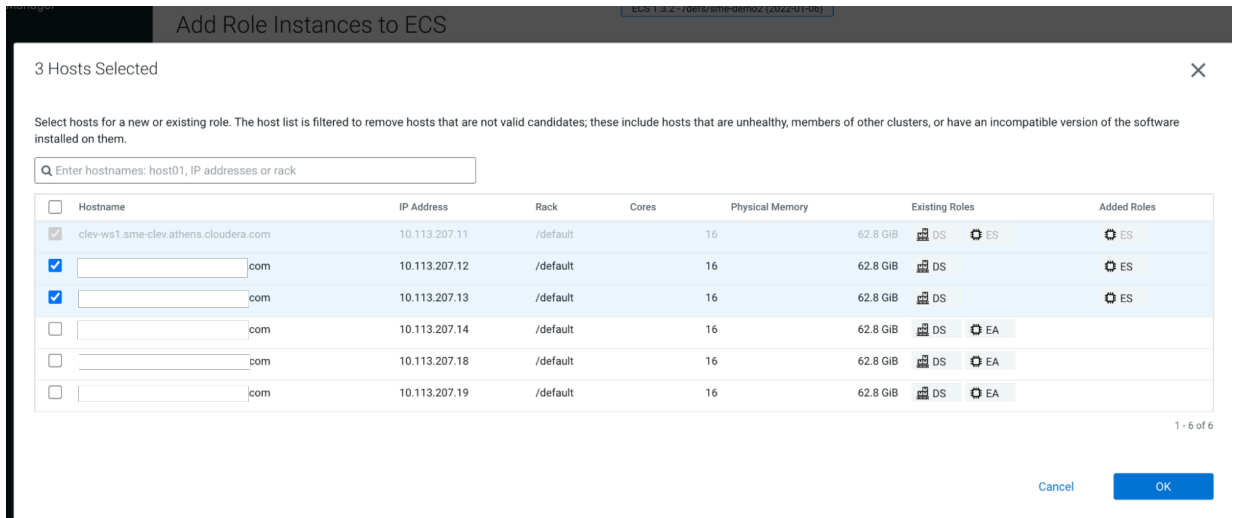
Manager

Add Role Instances to ECS

ECS 1.3.2 - /defs/sme-demo2 (2022-01-06)

3 Hosts Selected

×

Select hosts for a new or existing role. The host list is filtered to remove hosts that are not valid candidates; these include hosts that are unhealthy, members of other clusters, or have an incompatible version of the software installed on them.

Enter hostnames: host01, IP addresses or rack

| | Hostname | IP Address | Rack | Cores | Physical Memory | Existing Roles | Added Roles |
|---|---|---|---|---|---|---|---|
| ☑ | clev-ws1.sme-clev.athens.cloudera.com | 10.113.207.11 | /default | 16 | 62.8 GiB | DS ES | ES |
| ☑ | com | 10.113.207.12 | /default | 16 | 62.8 GiB | DS | ES |
| ☑ | com | 10.113.207.13 | /default | 16 | 62.8 GiB | DS | ES |
| ☐ | com | 10.113.207.14 | /default | 16 | 62.8 GiB | DS EA | |
| ☐ | com | 10.113.207.18 | /default | 16 | 62.8 GiB | DS EA | |
| ☐ | com | 10.113.207.19 | /default | 16 | 62.8 GiB | DS EA | |

1 - 6 of 6

Cancel

OK